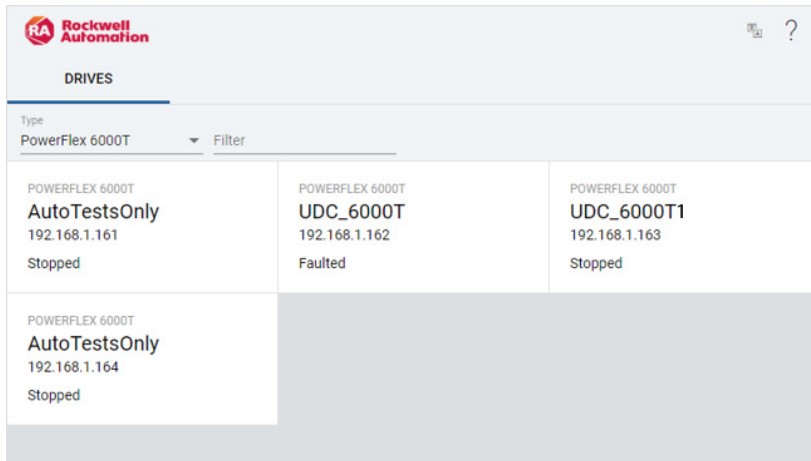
RA Rockwell Automation

?

DRIVES

Type
PowerFlex 6000T

Filter

POWERFLEX 6000T
AutoTestsOnly
192.168.1.161
Stopped

POWERFLEX 6000T
UDC_6000T
192.168.1.162
Faulted

POWERFLEX 6000T
UDC_6000T1
192.168.1.163
Stopped

POWERFLEX 6000T
AutoTestsOnly
192.168.1.164
Stopped